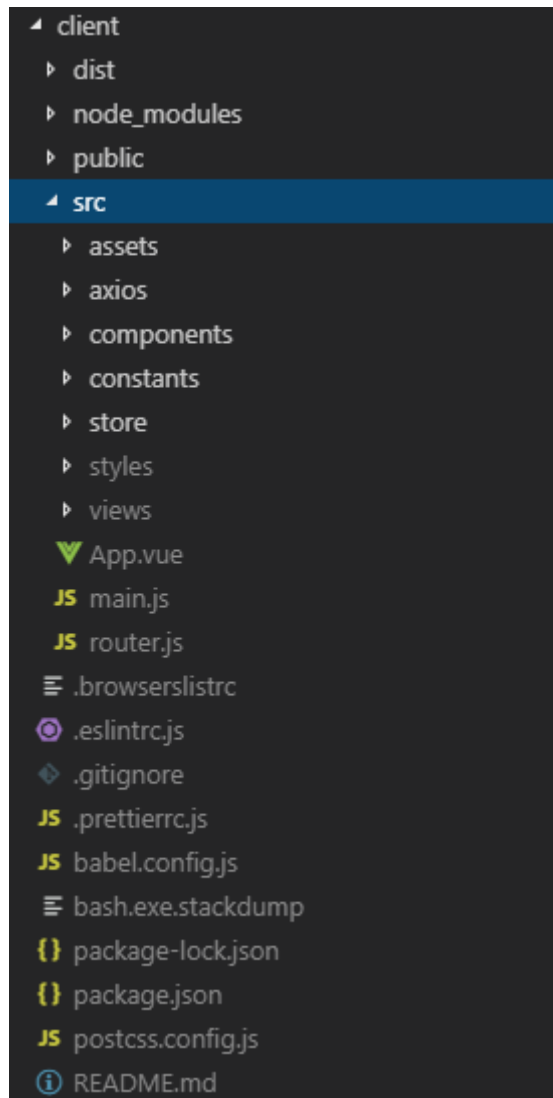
client
dist
node_modules
public
src
assets
axios
components
constants
store
styles
views
App.vue
JS main.js
JS router.js
.browserslistrc
.eslintrc.js
.gitignore
JS .prettierrc.js
JS babel.config.js
bash.exe.stackdump
{} package-lock.json
{} package.json
JS postcss.config.js
README.md